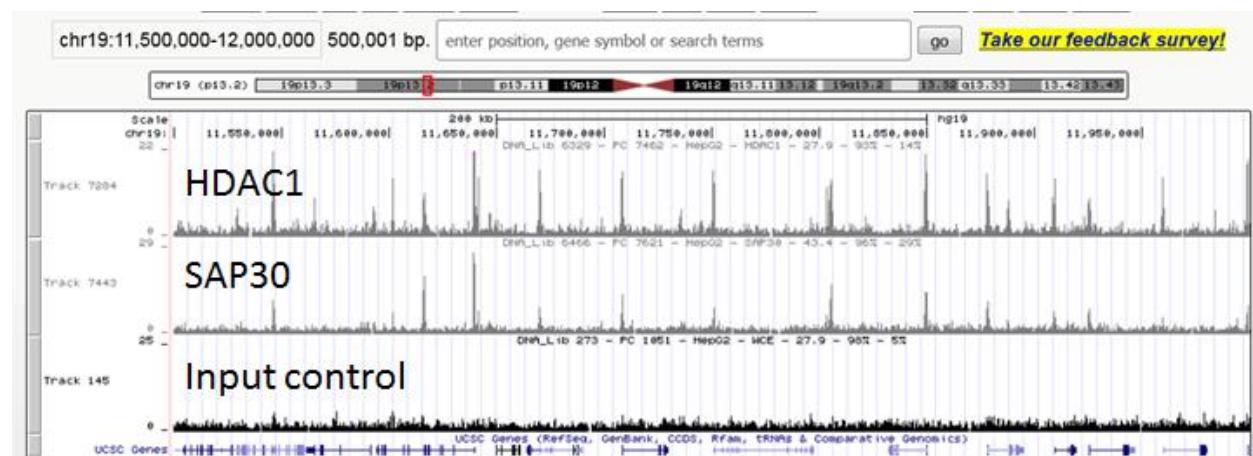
chr19:11,500,000-12,000,000 500,001 bp. enter position, gene symbol or search terms go Take our feedback survey!

chr19 (p13.2) 19p13.3 19p13 p13.11 19p12 19q12 q13.11 13.12 19q13.2 13.32 q13.33 13.42 13.43

Scale 200 kb hg19
chr19: 11,550,000| 11,600,000| 11,650,000| 11,700,000| 11,750,000| 11,800,000| 11,850,000| 11,900,000| 11,950,000|

22 _ DNA_Lib 6329 - FC 7462 - HepG2 - HDAC1 - 27.9 - 93% - 14%
Track 7284 HDAC1
0 _
29 _ DNA_Lib 6466 - FC 7621 - HepG2 - SAP30 - 43.4 - 96% - 29%
Track 7443 SAP30
0 _
25 _ DNA_Lib 273 - FC 1051 - HepG2 - WCE - 27.9 - 98% - 5%
Track 145 Input control
0 _
UCSC Genes UCSC Genes (RefSeq, GenBank, CCDS, Rfam, tRNAs & Comparative Genomics)